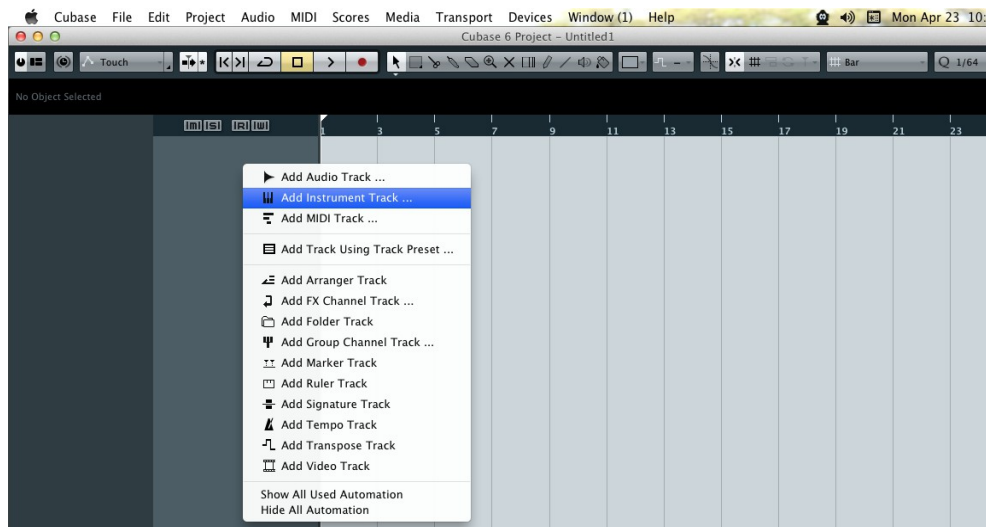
Cubase File Edit Project Audio MIDI Scores Media Transport Devices Window (1) Help

Mon Apr 23 10:

Cubase 6 Project - Untitled1

Touch

Bar

Q 1/64

No Object Selected

m S R W

1 3 5 7 9 11 13 15 17 19 21 23

Add Audio Track ...
Add Instrument Track ...
Add MIDI Track ...

Add Track Using Track Preset ...

Add Arranger Track
Add FX Channel Track ...
Add Folder Track
Add Group Channel Track ...
Add Marker Track
Add Ruler Track
Add Signature Track
Add Tempo Track
Add Transpose Track
Add Video Track

Show All Used Automation
Hide All Automation